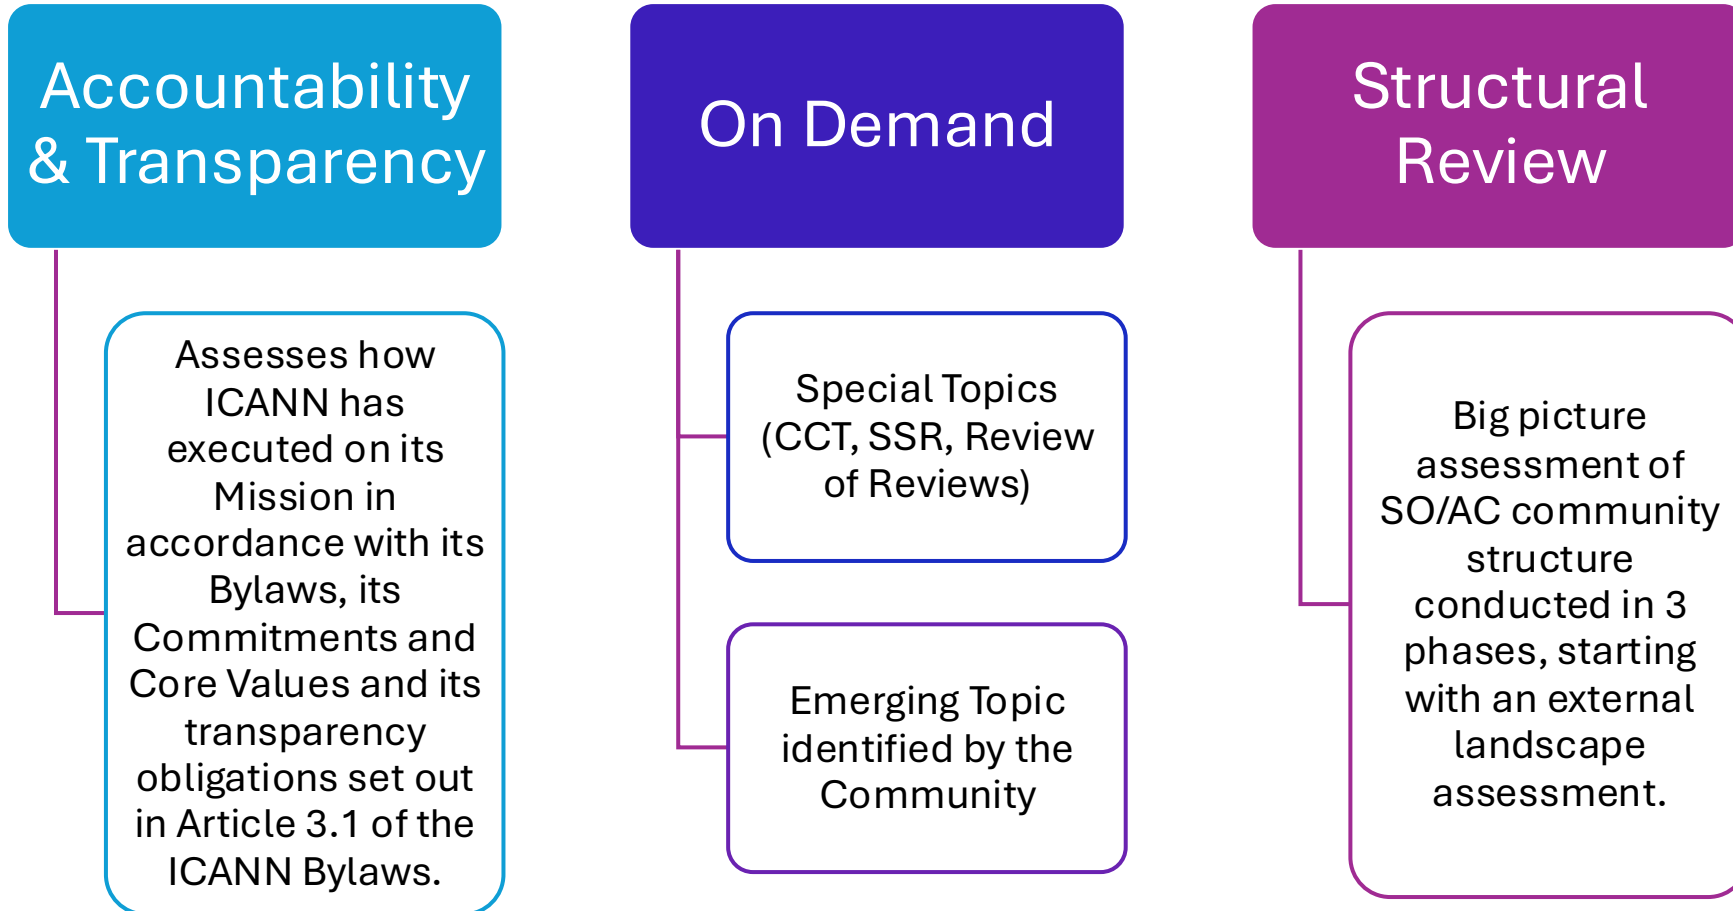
Accountability & Transparency

Assesses how ICANN has executed on its Mission in accordance with its Bylaws, its Commitments and Core Values and its transparency obligations set out in Article 3.1 of the ICANN Bylaws.

On Demand

Special Topics (CCT, SSR, Review of Reviews)

Emerging Topic identified by the Community

Structural Review

Big picture assessment of SO/AC community structure conducted in 3 phases, starting with an external landscape assessment.